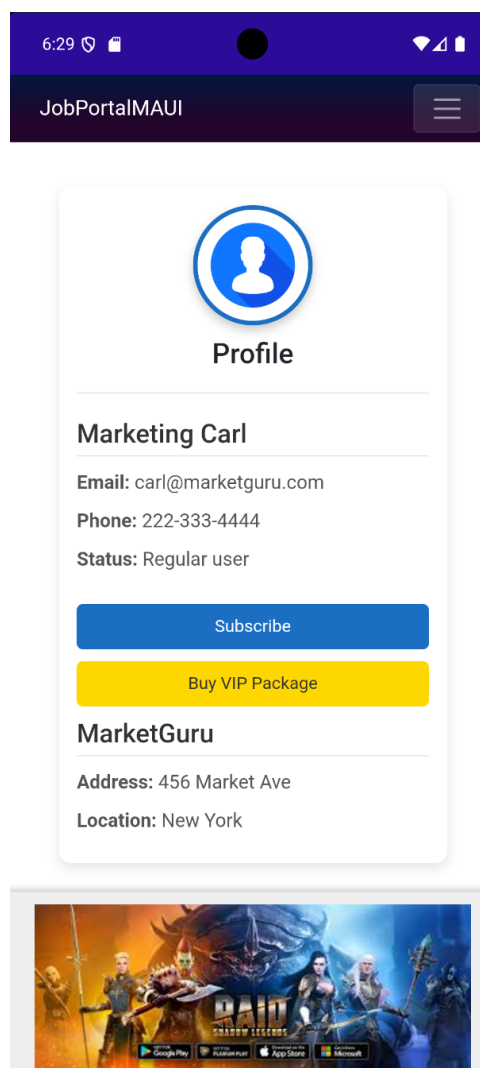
6:29

JobPortalMAUI

Profile

Marketing Carl

**Email:** carl@marketguru.com

**Phone:** 222-333-4444

**Status:** Regular user

Subscribe

Buy VIP Package

MarketGuru

**Address:** 456 Market Ave

**Location:** New York

RAID
SHADOW LEGENDS

Google Play
PLARIUM PLAY
App Store
Microsoft